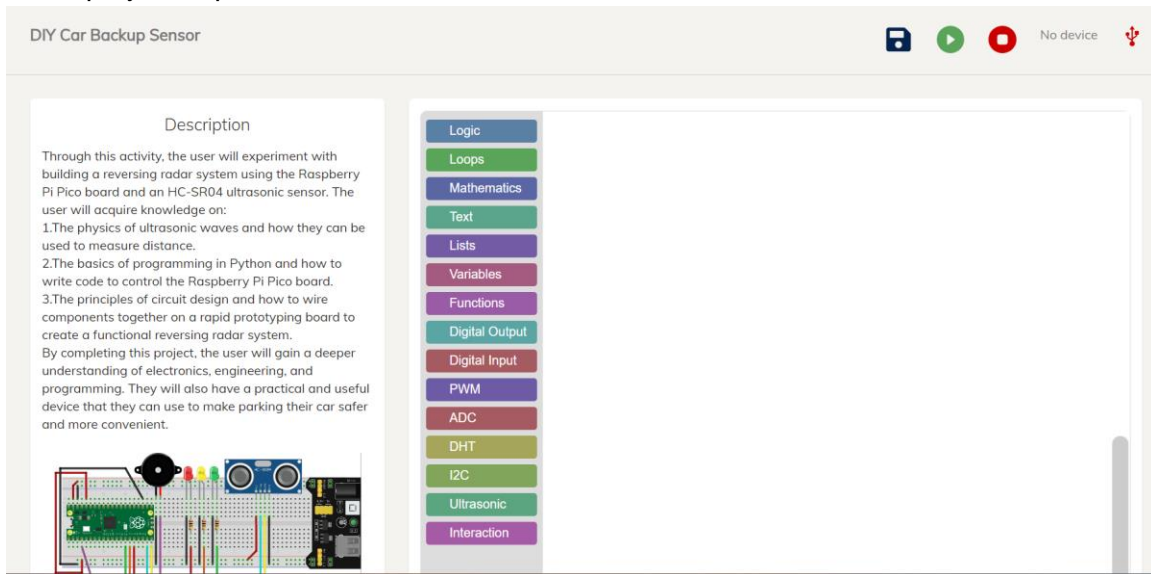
DIY Car Backup Sensor

No device

Description

Through this activity, the user will experiment with building a reversing radar system using the Raspberry Pi Pico board and an HC-SR04 ultrasonic sensor. The user will acquire knowledge on:
1.The physics of ultrasonic waves and how they can be used to measure distance.
2.The basics of programming in Python and how to write code to control the Raspberry Pi Pico board.
3.The principles of circuit design and how to wire components together on a rapid prototyping board to create a functional reversing radar system.
By completing this project, the user will gain a deeper understanding of electronics, engineering, and programming. They will also have a practical and useful device that they can use to make parking their car safer and more convenient.

Logic
Loops
Mathematics
Text
Lists
Variables
Functions
Digital Output
Digital Input
PWM
ADC
DHT
I2C
Ultrasonic
Interaction